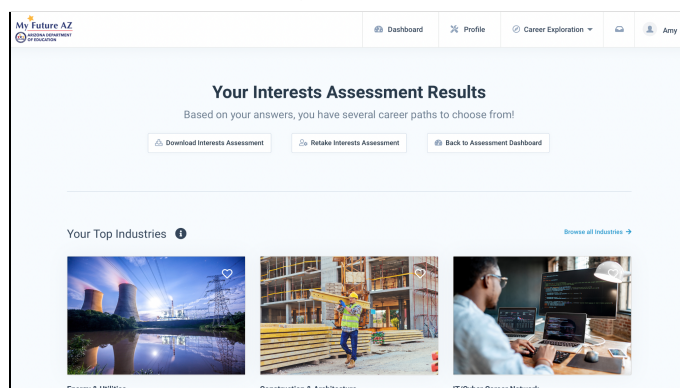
My Future AZ
ARIZONA DEPARTMENT OF EDUCATION

Dashboard
Profile
Career Exploration
Amy

Your Interests Assessment Results

Based on your answers, you have several career paths to choose from!

Download Interests Assessment
Retake Interests Assessment
Back to Assessment Dashboard

Your Top Industries

Browse all Industries →

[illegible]
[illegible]
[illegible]